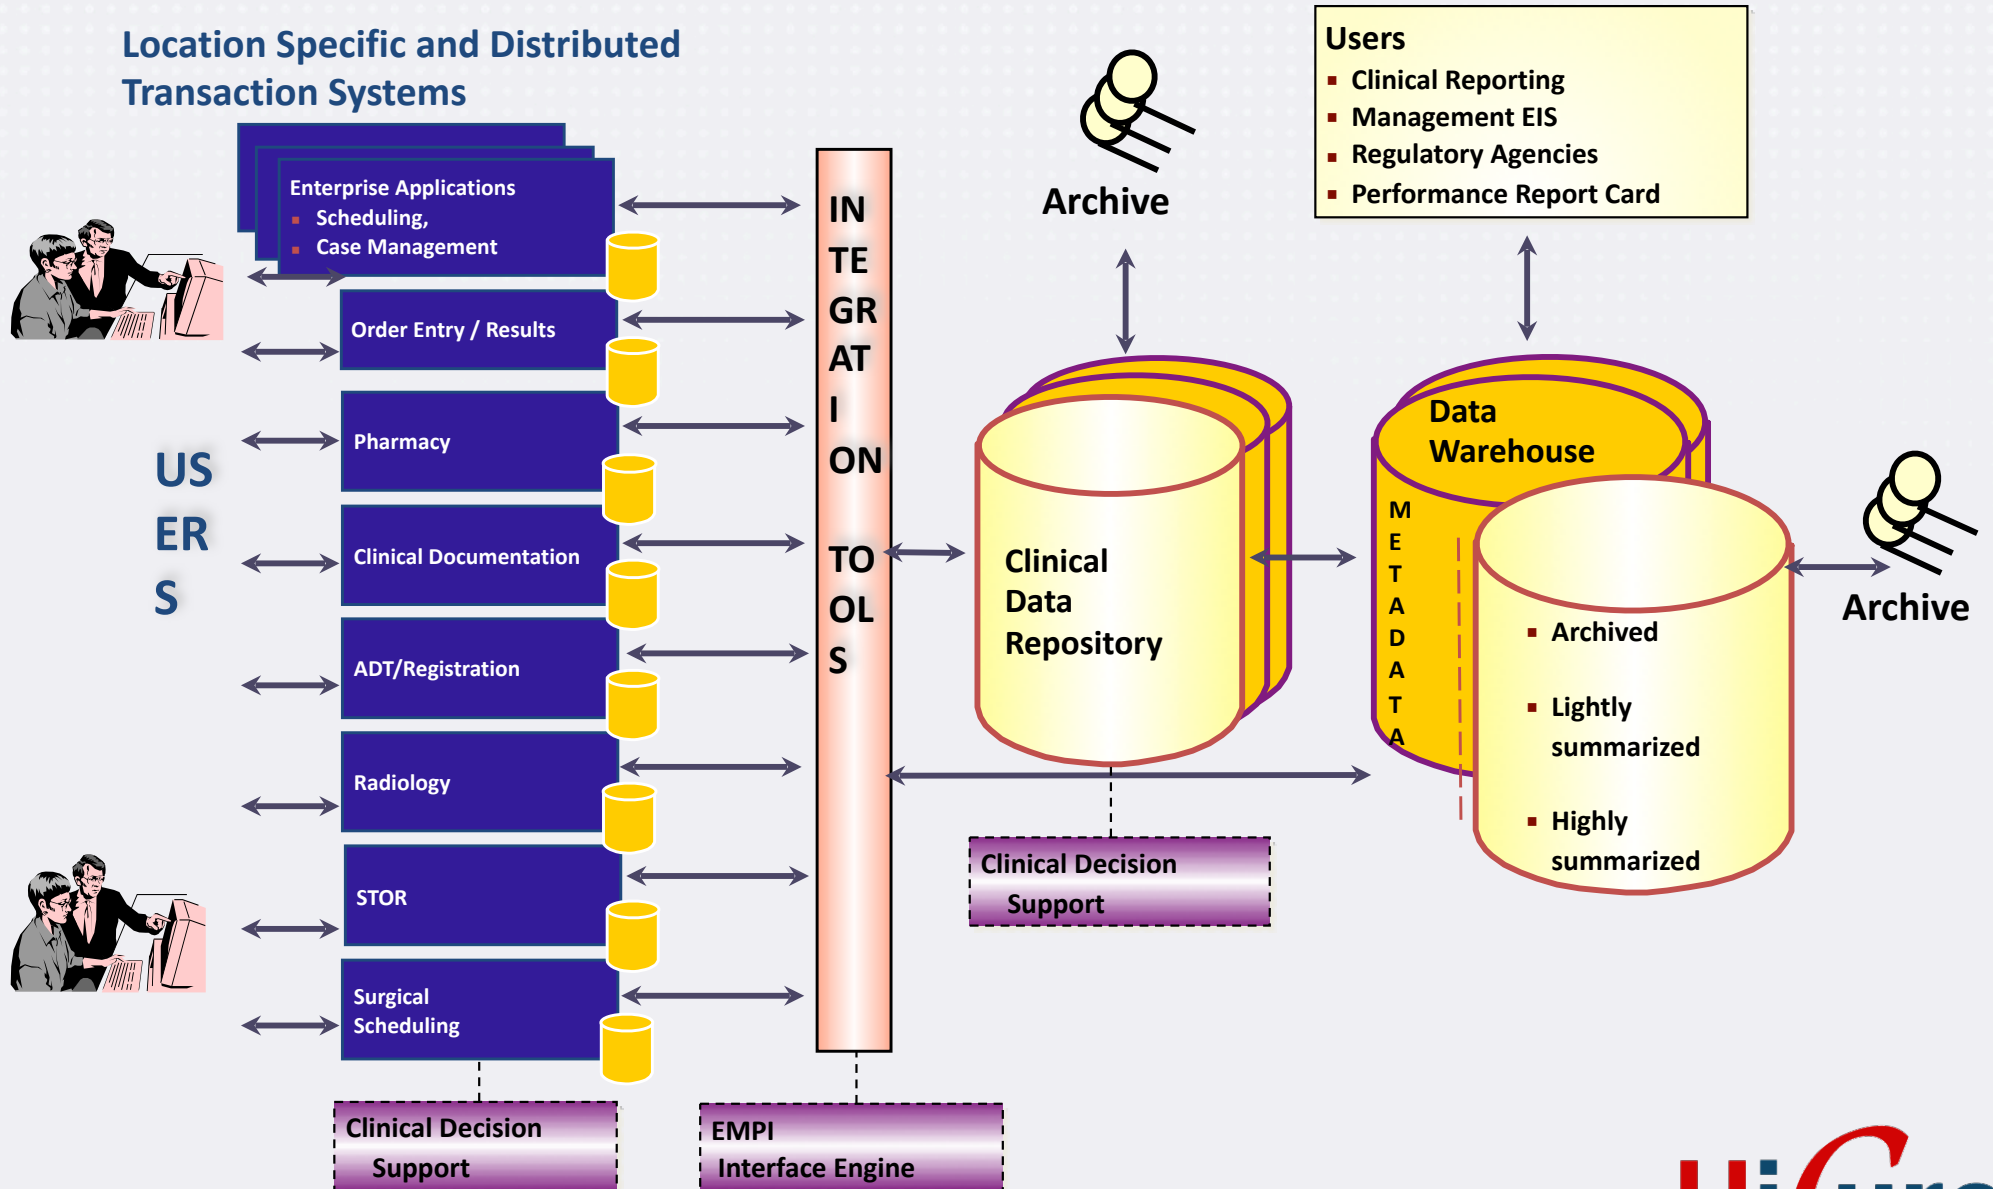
Location Specific and Distributed Transaction Systems

Enterprise Applications
- Scheduling,
- Case Management

Order Entry / Results

Pharmacy

Clinical Documentation

ADT/Registration

Radiology

STOR

Surgical Scheduling

US
ER
S

IN
TE
GR
AT
I
ON

TO
OL
S

Archive

Users
- Clinical Reporting
- Management EIS
- Regulatory Agencies
- Performance Report Card

Clinical Data Repository

Data Warehouse

M
E
T
A
D
A
T
A

- Archived
- Lightly summarized
- Highly summarized

Archive

Clinical Decision Support

Clinical Decision Support

EMPI
Interface Engine

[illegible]